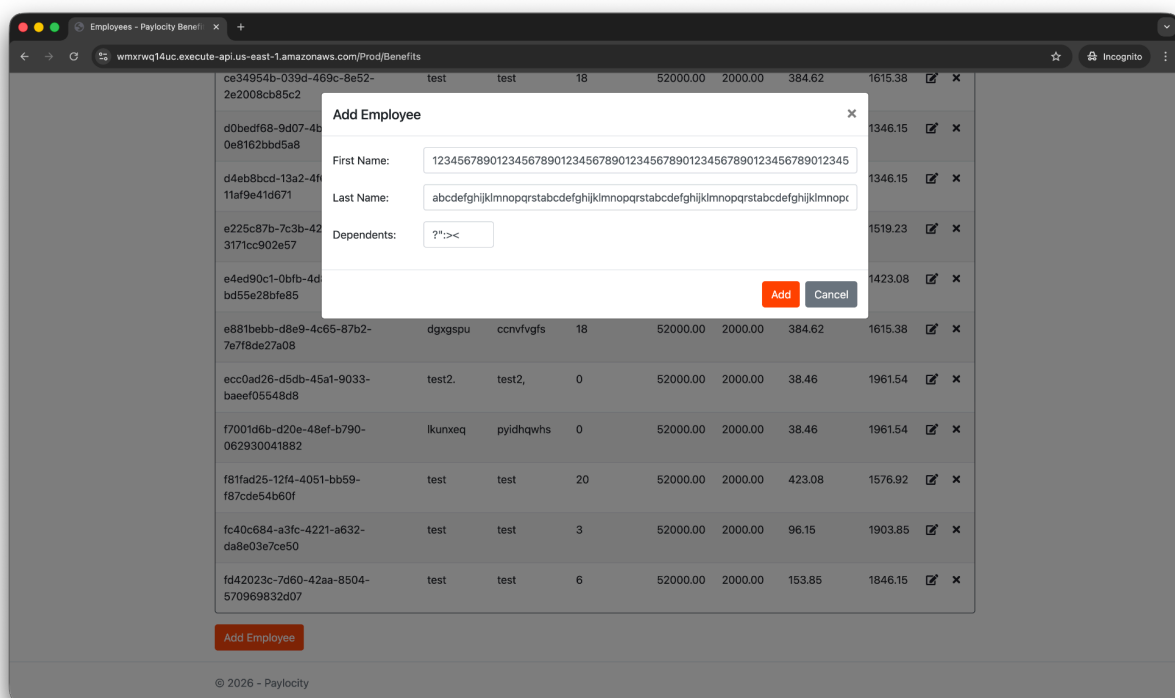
Employees - Paylocity Benefi ×  +

wmxrwq14uc.execute-api.us-east-1.amazonaws.com/Prod/Benefits

Incognito

| | | | | | | | | |
|---|---|---|---|---|---|---|---|---|
| ce34954b-039d-469c-8e52-2e2008cb85c2 | test | test | 18 | 52000.00 | 2000.00 | 384.62 | 1615.38 | × |
| d0bedf68-9d07-4b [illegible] 0e8162bbd5a8 | | | | | | | 1346.15 | × |
| d4eb8bcd-13a2-4f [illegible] 11af9e41d671 | | | | | | | 1346.15 | × |
| e225c87b-7c3b-42 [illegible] 3171cc902e57 | | | | | | | 1519.23 | × |
| e4ed90c1-0bfb-4d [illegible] bd55e28bfe85 | | | | | | | 1423.08 | × |
| e881bebb-d8e9-4c65-87b2-7e7f8de27a08 | dgxgspu | ccnvfvgfs | 18 | 52000.00 | 2000.00 | 384.62 | 1615.38 | × |
| ecc0ad26-d5db-45a1-9033-baeef05548d8 | test2. | test2, | 0 | 52000.00 | 2000.00 | 38.46 | 1961.54 | × |
| f7001d6b-d20e-48ef-b790-062930041882 | lkunxeq | pyidhqwhs | 0 | 52000.00 | 2000.00 | 38.46 | 1961.54 | × |
| f81fad25-12f4-4051-bb59-f87cde54b60f | test | test | 20 | 52000.00 | 2000.00 | 423.08 | 1576.92 | × |
| fc40c684-a3fc-4221-a632-da8e03e7ce50 | test | test | 3 | 52000.00 | 2000.00 | 96.15 | 1903.85 | × |
| fd42023c-7d60-42aa-8504-570969832d07 | test | test | 6 | 52000.00 | 2000.00 | 153.85 | 1846.15 | × |

Add Employee

© 2026 - Paylocity

Add Employee ×

First Name: 12345678901234567890123456789012345678901234567890123456789012345

Last Name: abcdefghijklmnopqrstabcdefghijklmnopqrstabcdefghijklmnopqrstabcdefghijklmnopq

Dependents: ?":><

Add Cancel